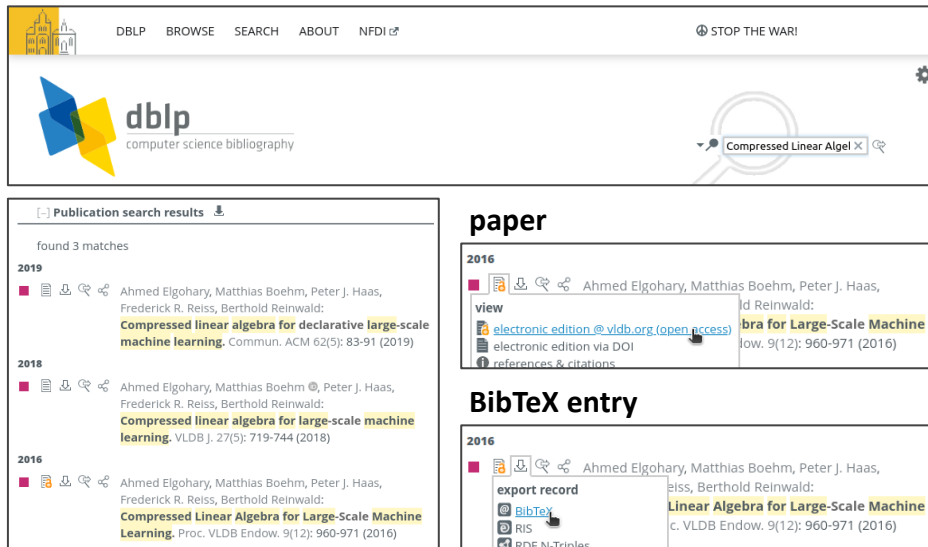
DBLP BROWSE SEARCH ABOUT NFDI

STOP THE WAR!

dblp
computer science bibliography

Compressed Linear Algel

[–] Publication search results

found 3 matches

2019

Ahmed Elgohary, Matthias Boehm, Peter J. Haas, Frederick R. Reiss, Berthold Reinwald:
Compressed linear algebra for declarative large-scale machine learning. Commun. ACM 62(5): 83-91 (2019)

2018

Ahmed Elgohary, Matthias Boehm, Peter J. Haas, Frederick R. Reiss, Berthold Reinwald:
Compressed linear algebra for large-scale machine learning. VLDB J. 27(5): 719-744 (2018)

2016

Ahmed Elgohary, Matthias Boehm, Peter J. Haas, Frederick R. Reiss, Berthold Reinwald:
Compressed Linear Algebra for Large-Scale Machine Learning. Proc. VLDB Endow. 9(12): 960-971 (2016)

paper

2016

Ahmed Elgohary, Matthias Boehm, Peter J. Haas,
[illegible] Berthold Reinwald:
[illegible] Linear Algebra for Large-Scale Machine
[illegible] Endow. 9(12): 960-971 (2016)

view
electronic edition @ vldb.org (open access)
electronic edition via DOI
references & citations

BibTeX entry

2016

Ahmed Elgohary, Matthias Boehm, Peter J. Haas,
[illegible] Berthold Reinwald:
Linear Algebra for Large-Scale Machine
c. VLDB Endow. 9(12): 960-971 (2016)

export record
BibTeX
RIS
RDF N-Triples